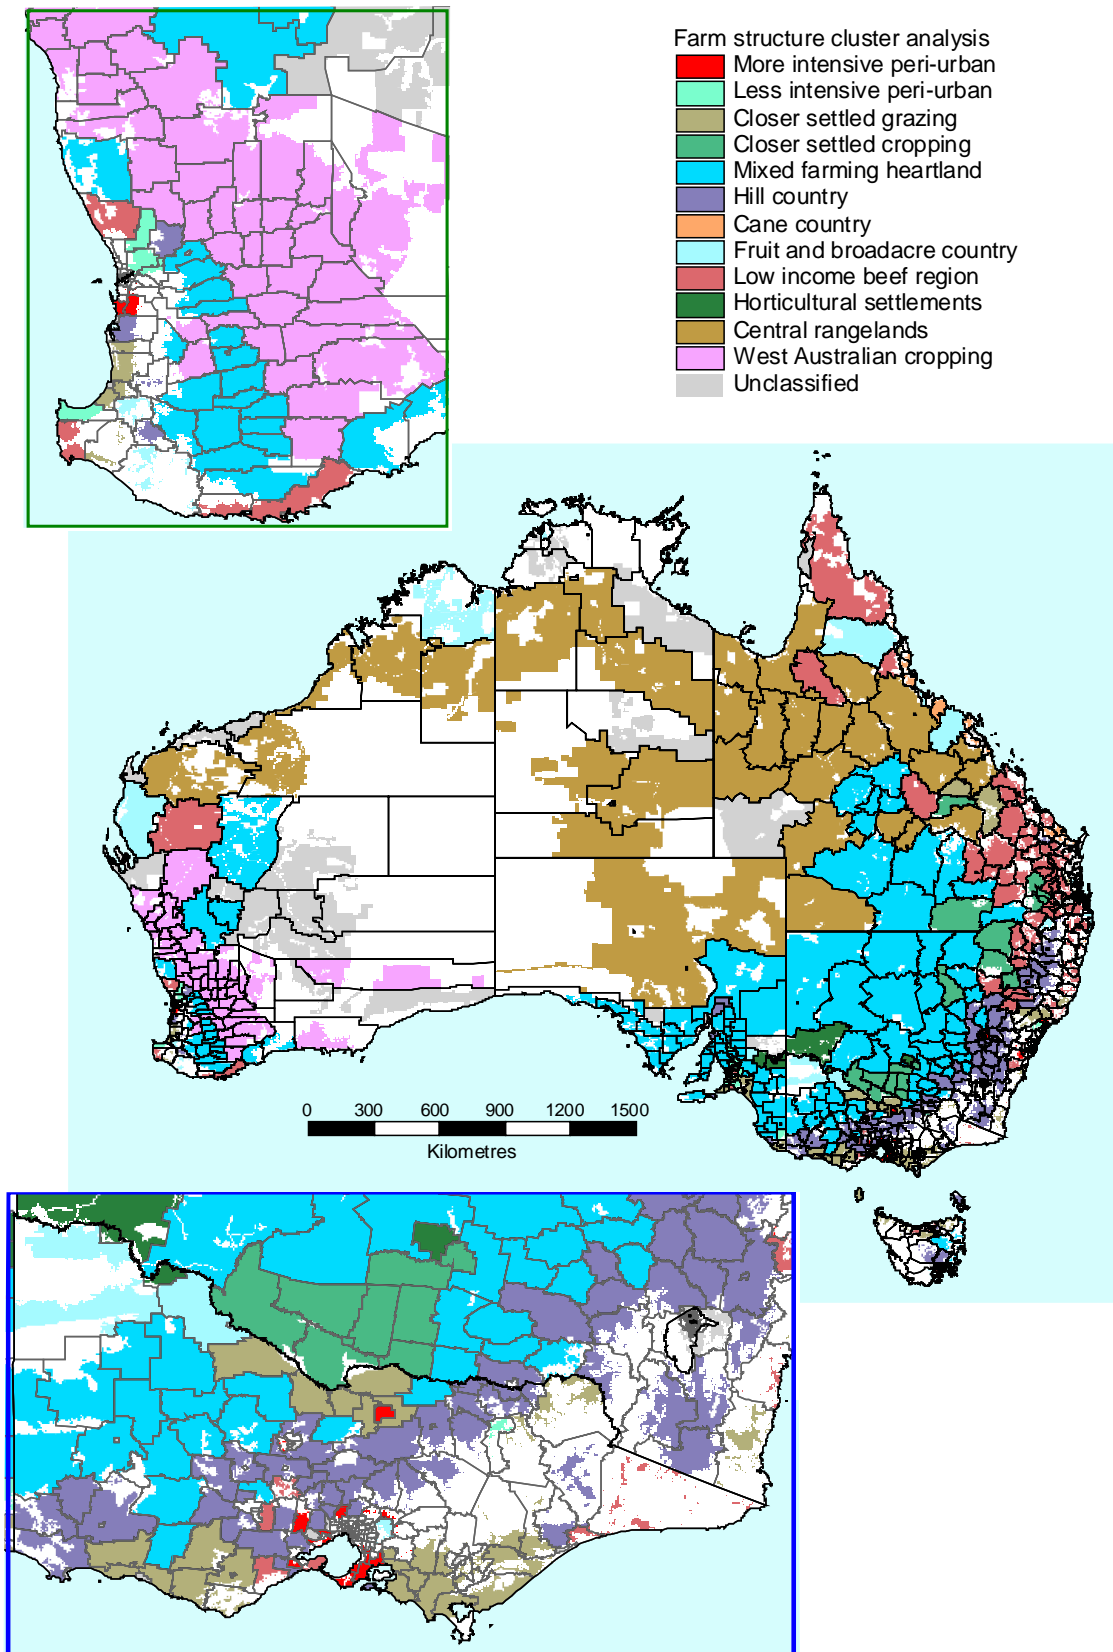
Farm structure cluster analysis
More intensive peri-urban
Less intensive peri-urban
Closer settled grazing
Closer settled cropping
Mixed farming heartland
Hill country
Cane country
Fruit and broadacre country
Low income beef region
Horticultural settlements
Central rangelands
West Australian cropping
Unclassified

0 300 600 900 1200 1500
Kilometres